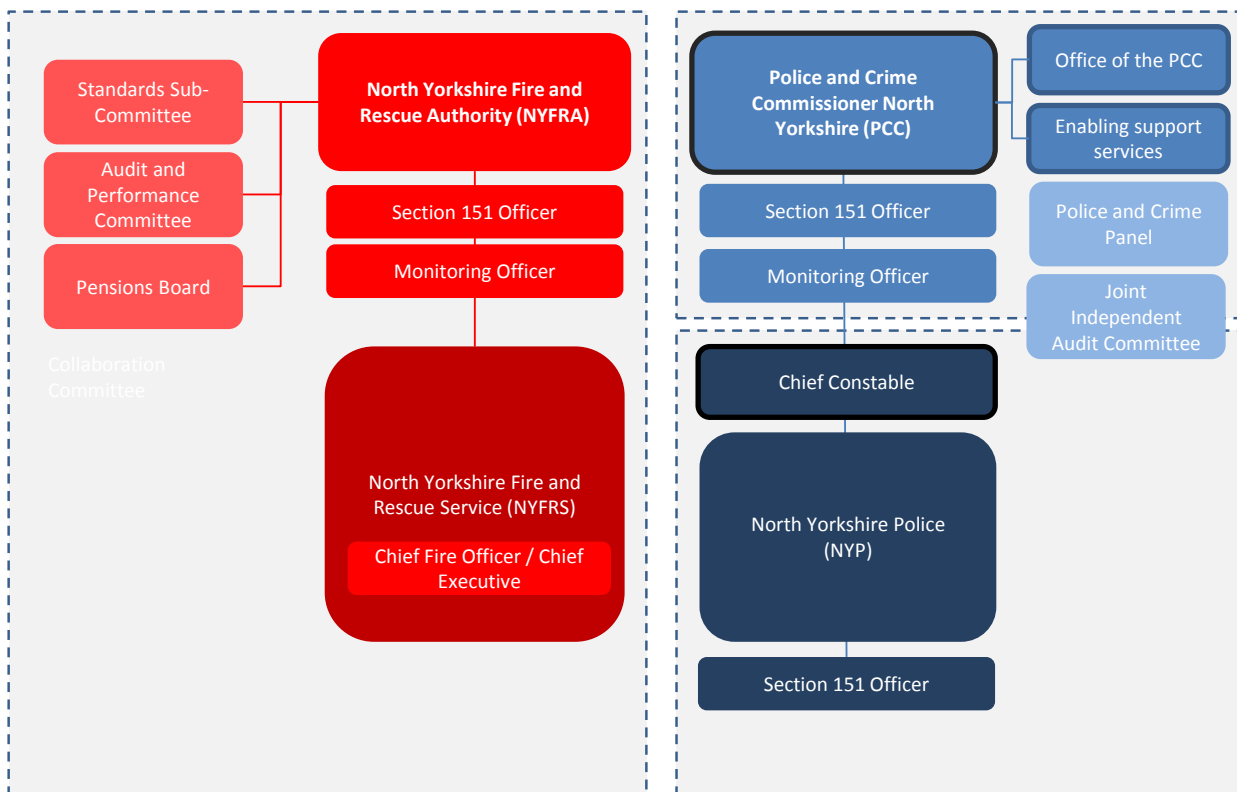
Standards Sub-Committee

Audit and Performance Committee

Pensions Board

Collaboration Committee

North Yorkshire Fire and Rescue Authority (NYFRA)

Section 151 Officer

Monitoring Officer

North Yorkshire Fire and Rescue Service (NYFRS)

Chief Fire Officer / Chief Executive

Police and Crime Commissioner North Yorkshire (PCC)

Office of the PCC

Enabling support services

Section 151 Officer

Monitoring Officer

Police and Crime Panel

Joint Independent Audit Committee

Chief Constable

North Yorkshire Police (NYP)

Section 151 Officer